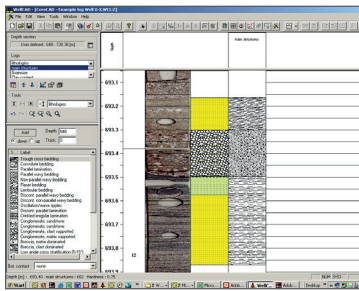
WellCAD - [CoreCAD - Example log WellCAD.wcl]

File Edit View Tools Window Help

Depth section

User defined: 648 - 720.30 [m]

Logs

Lithologies

Main structures

Intervals

Tools

Lithologies

Add

Depth 648

above up Thick 0

Label

Trough cross bedding

Convolute bedding

Parallel lamination

Parallel wavy bedding

Non-parallel wavy bedding

Planar bedding

Lenticular bedding

Discont. parallel wavy bedding

Discont. non-parallel wavy bedding

Oscillation/wave ripples

Discont. parallel lamination

Climbed irregular lamination

Conglomeratic sandstone

Conglomeratic siltstone

Conglomeratic, clast supported

Conglomeratic, matrix supported

Breccia, matrix dominated

Breccia, clast dominated

Low angle cross stratification

Bot. contact none

Depth

Main structures

693.1

693.2

693.3

693.4

693.5

693.6

693.7

693.8

12

Depth [m] : 693.43 : main structures : 602 : thickness : 0.76

NUM

Start